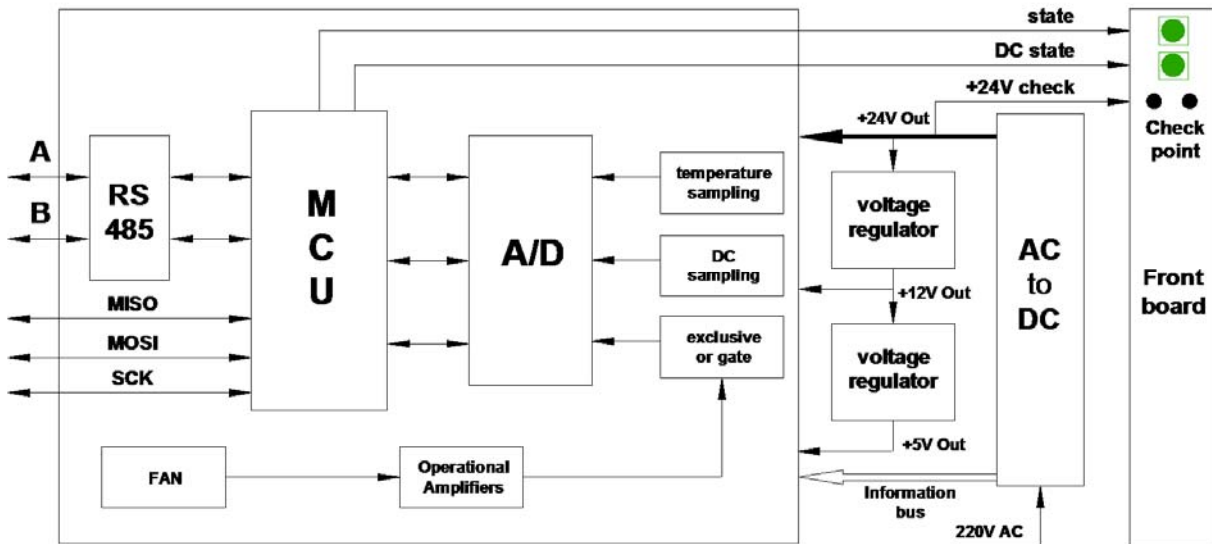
state

DC state

+24V check

Check point

+24V Out

A

B

RS 485

M C U

A/D

temperature sampling

DC sampling

exclusive or gate

voltage regulator

+12V Out

voltage regulator

+5V Out

AC to DC

Front board

MISO

MOSI

SCK

FAN

Operational Amplifiers

Information bus

220V AC